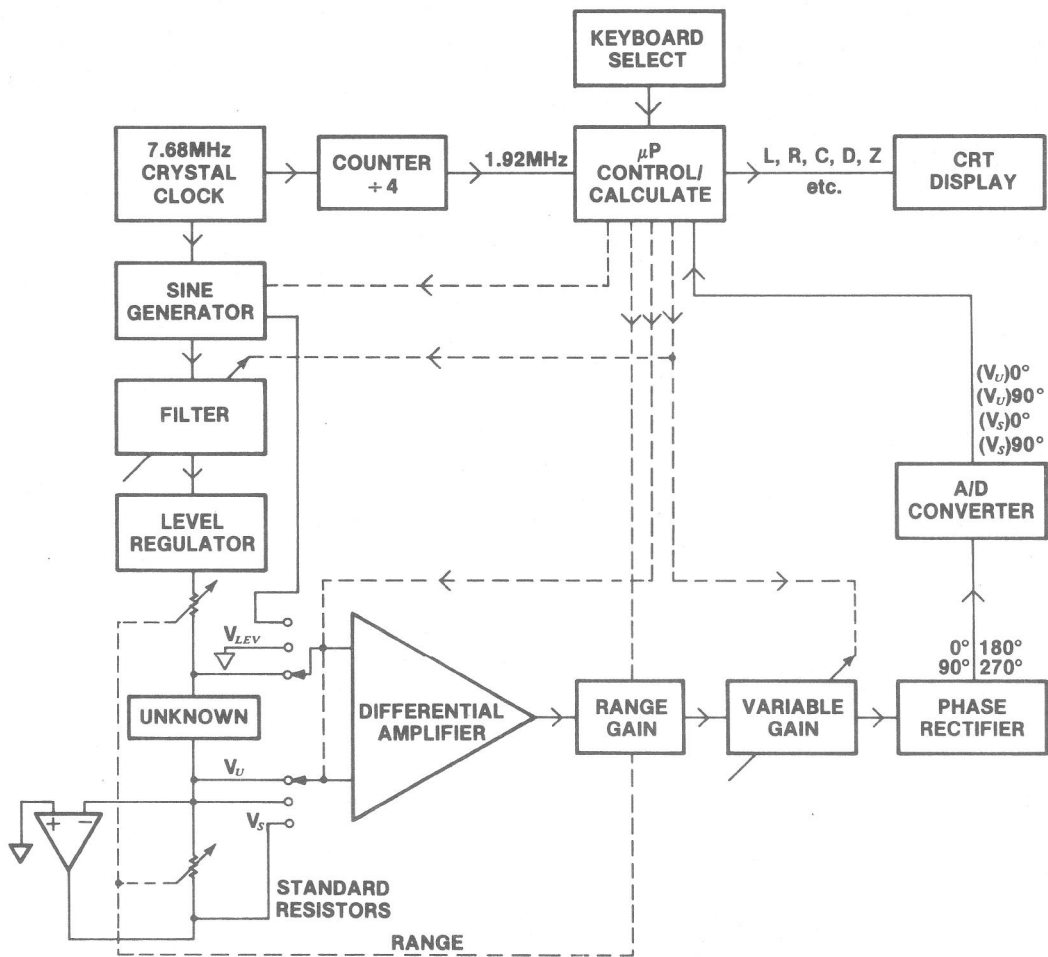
KEYBOARD SELECT

7.68MHz CRYSTAL CLOCK

COUNTER $\div 4$

1.92MHz

$\mu$P CONTROL/ CALCULATE

L, R, C, D, Z etc.

CRT DISPLAY

SINE GENERATOR

FILTER

LEVEL REGULATOR

$(V_U)0°$
$(V_U)90°$
$(V_S)0°$
$(V_S)90°$

A/D CONVERTER

$V_{LEV}$

UNKNOWN

$V_U$

$V_S$

+ −

DIFFERENTIAL AMPLIFIER

RANGE GAIN

VARIABLE GAIN

0° 180°
90° 270°

PHASE RECTIFIER

STANDARD RESISTORS

RANGE